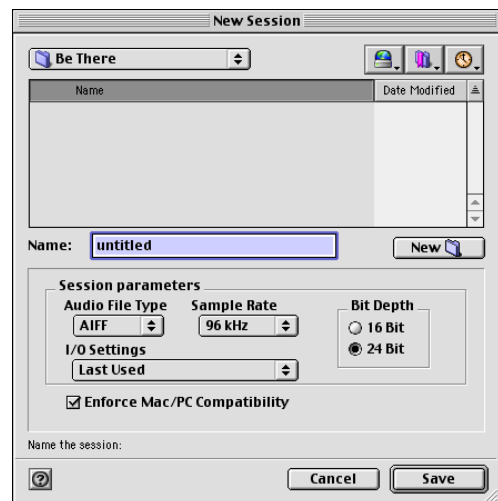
New Session

Be There

Name | Date Modified

Name: untitled

New

Session parameters

Audio File Type
AIFF

Sample Rate
96 kHz

Bit Depth
16 Bit
24 Bit

I/O Settings
Last Used

Enforce Mac/PC Compatibility

Name the session:

Cancel

Save